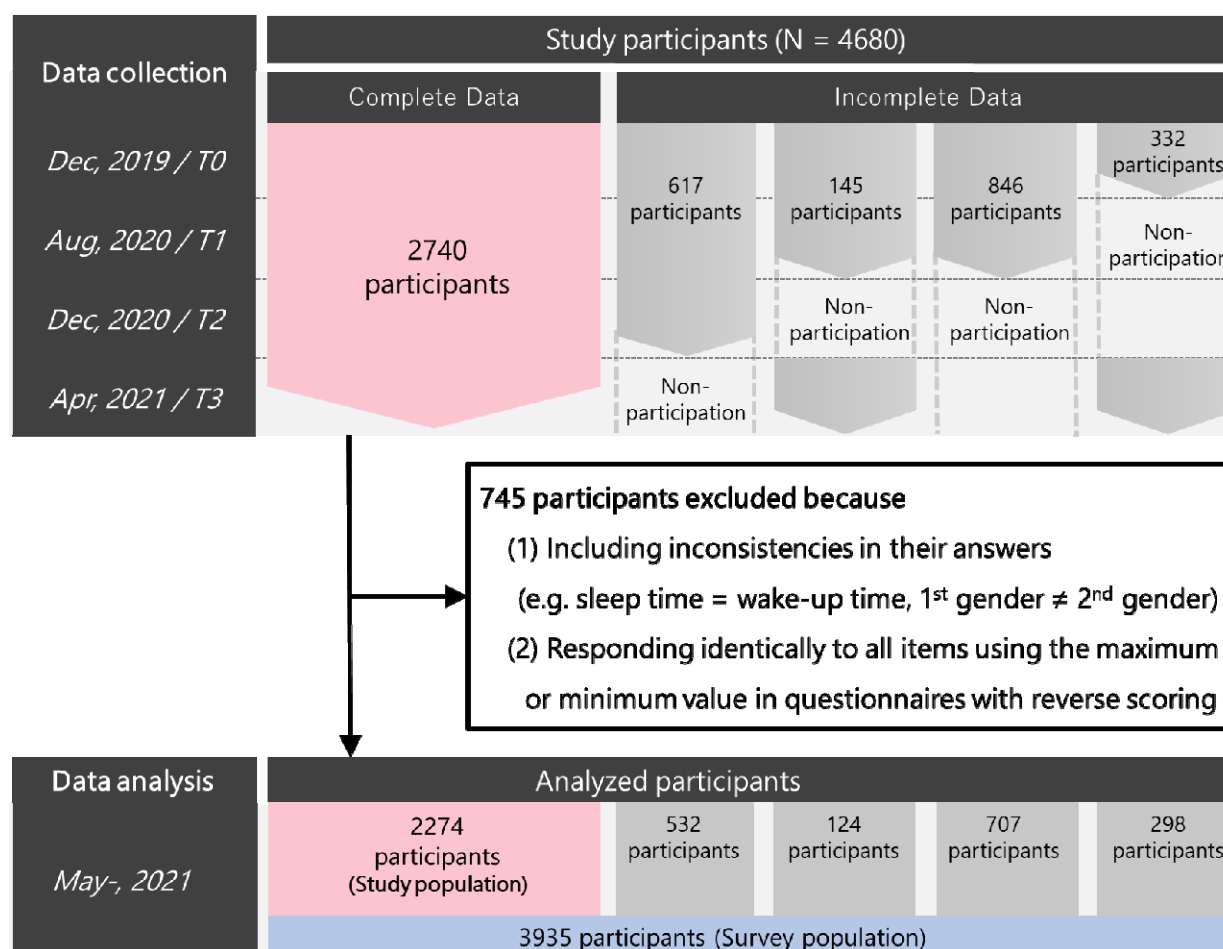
Data collection

Study participants (N = 4680)

Complete Data

Incomplete Data

Dec, 2019 / T0

Aug, 2020 / T1

Dec, 2020 / T2

Apr, 2021 / T3

2740 participants

617 participants

145 participants

846 participants

332 participants

Non-participation

Non-participation

Non-participation

Non-participation

745 participants excluded because

(1) Including inconsistencies in their answers

(e.g. sleep time = wake-up time, 1$^{st}$ gender ≠ 2$^{nd}$ gender)

(2) Responding identically to all items using the maximum or minimum value in questionnaires with reverse scoring

Data analysis

May-, 2021

Analyzed participants

2274 participants (Study population)

532 participants

124 participants

707 participants

298 participants

3935 participants (Survey population)